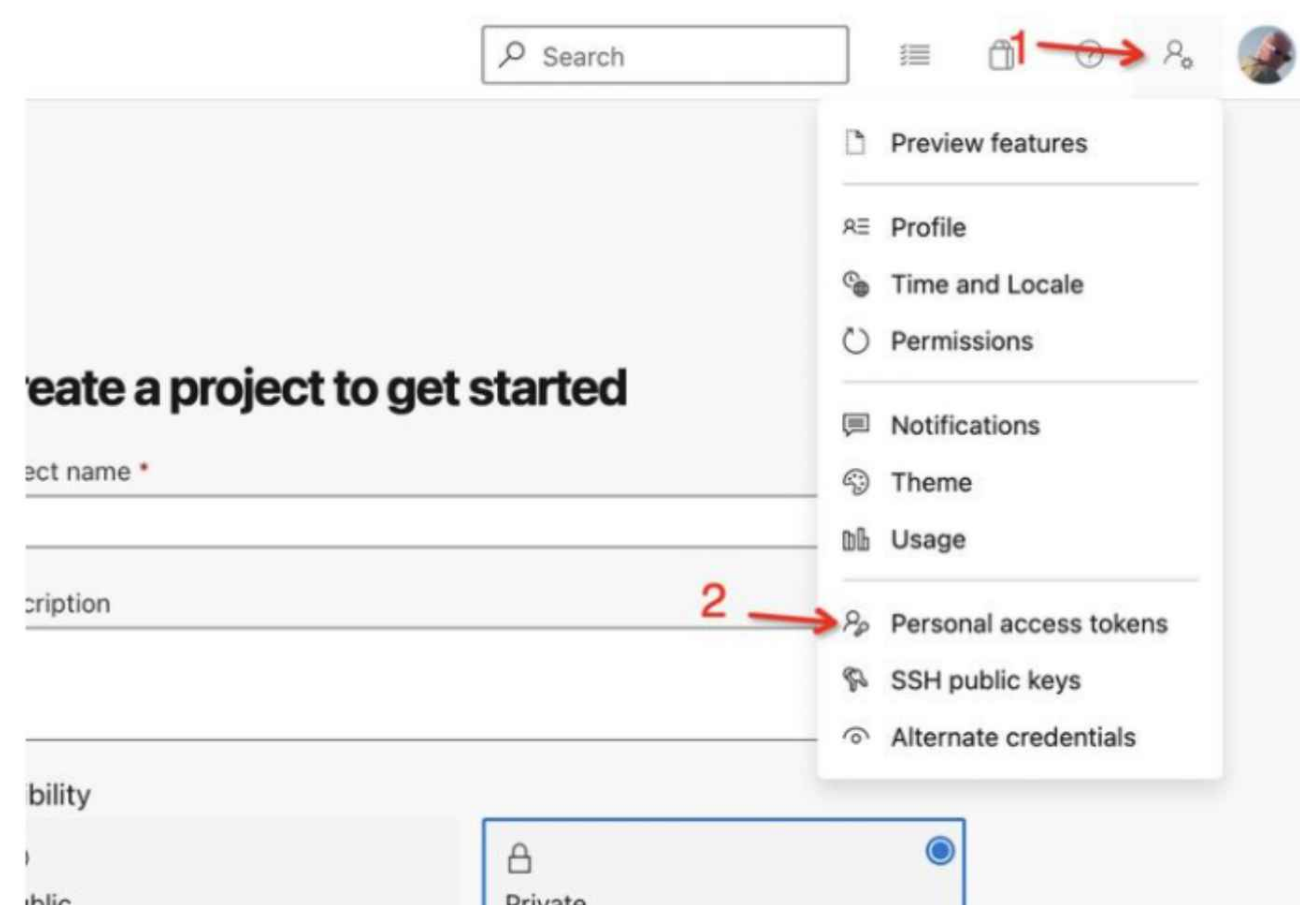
Search

1

Preview features

Profile

Time and Locale

Permissions

Notifications

Theme

Usage

2

Personal access tokens

SSH public keys

Alternate credentials

reate a project to get started

ect name *

cription

ibility

ublic

Private